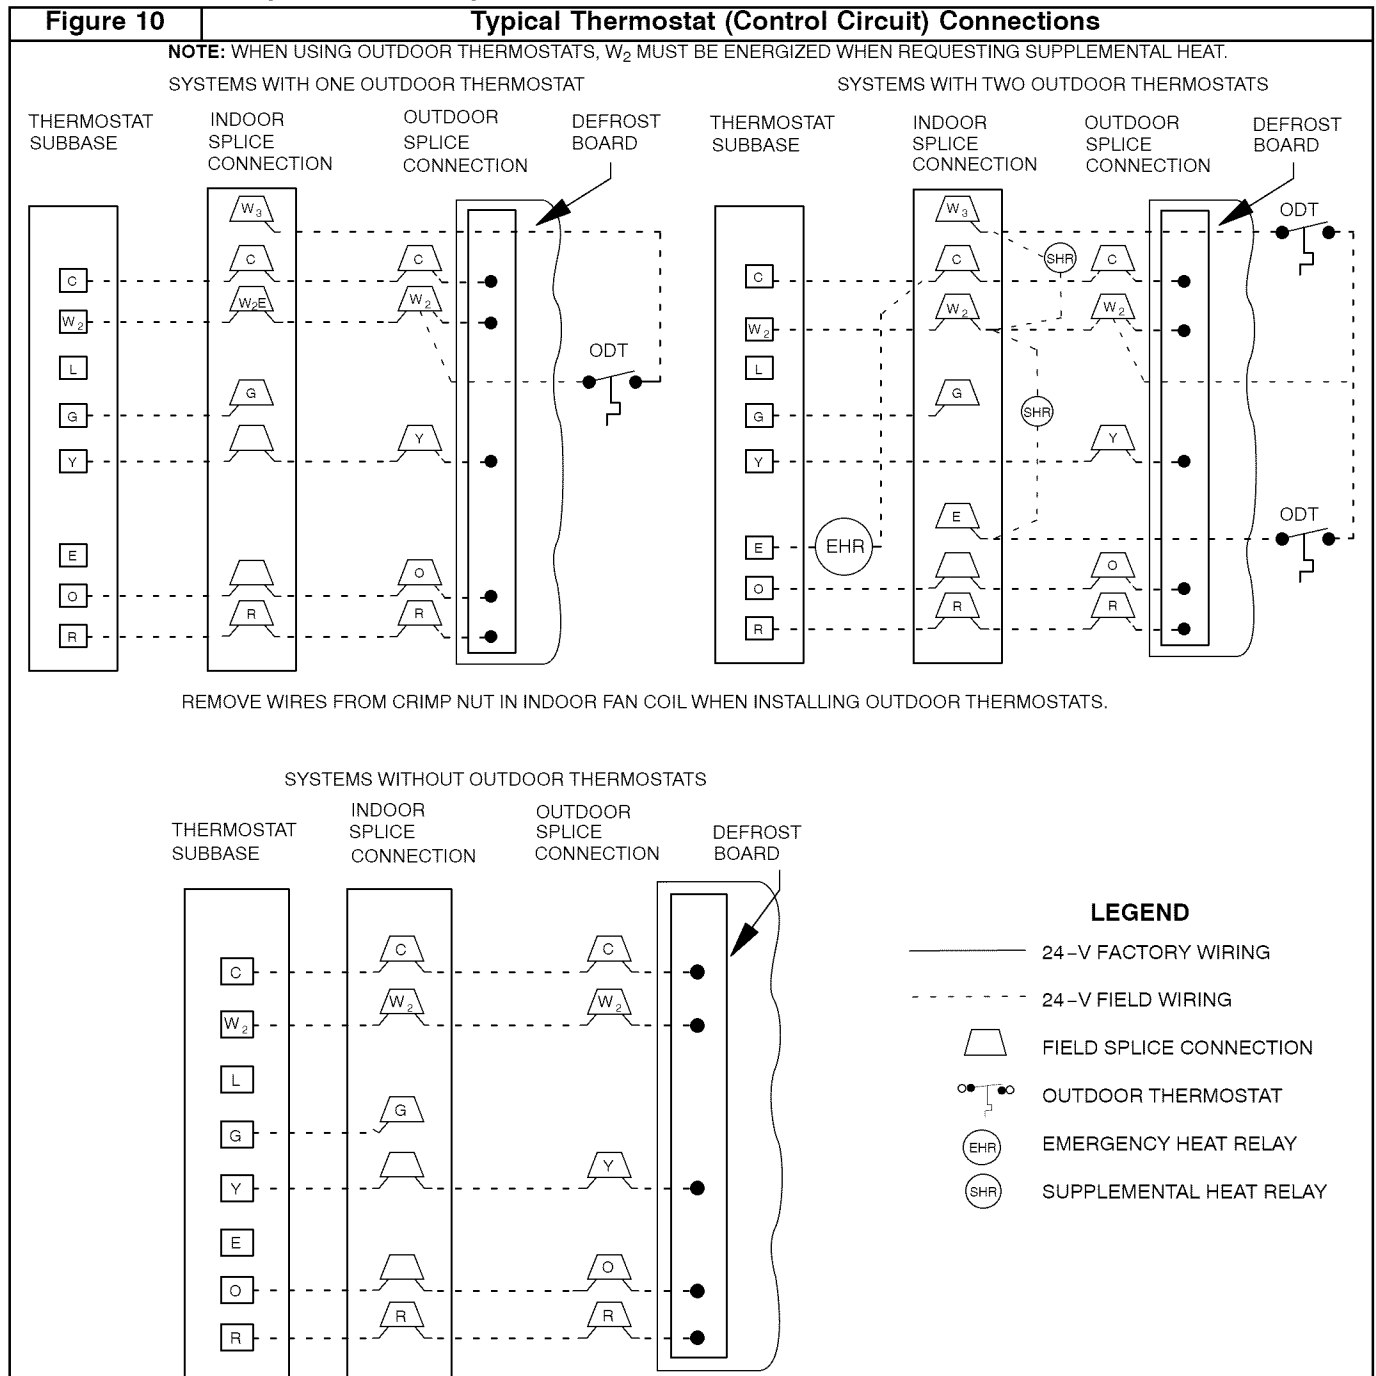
| Figure 10 | Typical Thermostat (Control Circuit) Connections |
|---|---|

NOTE: WHEN USING OUTDOOR THERMOSTATS, $W_2$ MUST BE ENERGIZED WHEN REQUESTING SUPPLEMENTAL HEAT.

SYSTEMS WITH ONE OUTDOOR THERMOSTAT

THERMOSTAT SUBBASE

INDOOR SPLICE CONNECTION

OUTDOOR SPLICE CONNECTION

DEFROST BOARD

C
$W_2$
L
G
Y
E
O
R

$W_3$
C
$W_2E$
G
R

C
$W_2$
Y
O
R

ODT

SYSTEMS WITH TWO OUTDOOR THERMOSTATS

THERMOSTAT SUBBASE

INDOOR SPLICE CONNECTION

OUTDOOR SPLICE CONNECTION

DEFROST BOARD

C
$W_2$
L
G
Y
E
O
R

EHR

$W_3$
C
$W_2$
G
E
R

SHR
SHR

C
$W_2$
Y
O
R

ODT
ODT

REMOVE WIRES FROM CRIMP NUT IN INDOOR FAN COIL WHEN INSTALLING OUTDOOR THERMOSTATS.

SYSTEMS WITHOUT OUTDOOR THERMOSTATS

THERMOSTAT SUBBASE

INDOOR SPLICE CONNECTION

OUTDOOR SPLICE CONNECTION

DEFROST BOARD

C
$W_2$
L
G
Y
E
O
R

C
$W_2$
G
R

C
$W_2$
Y
O
R

LEGEND

24–V FACTORY WIRING

24–V FIELD WIRING

FIELD SPLICE CONNECTION

OUTDOOR THERMOSTAT

EHR EMERGENCY HEAT RELAY

SHR SUPPLEMENTAL HEAT RELAY